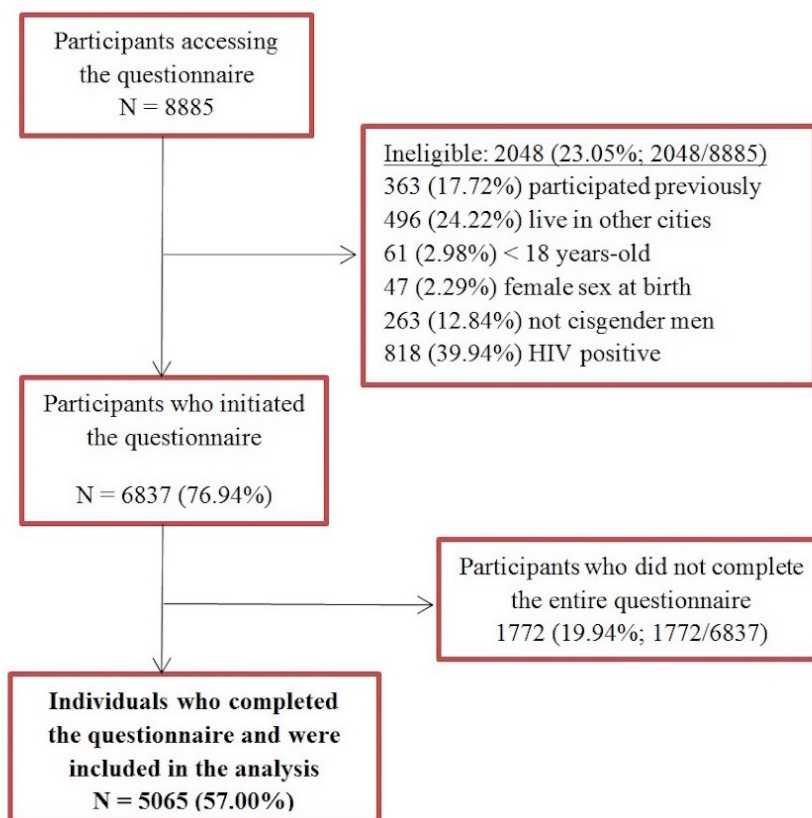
Participants accessing the questionnaire
N = 8885

Ineligible: 2048 (23.05%; 2048/8885)
363 (17.72%) participated previously
496 (24.22%) live in other cities
61 (2.98%) < 18 years-old
47 (2.29%) female sex at birth
263 (12.84%) not cisgender men
818 (39.94%) HIV positive

Participants who initiated the questionnaire

N = 6837 (76.94%)

Participants who did not complete the entire questionnaire
1772 (19.94%; 1772/6837)

**Individuals who completed the questionnaire and were included in the analysis**
**N = 5065 (57.00%)**